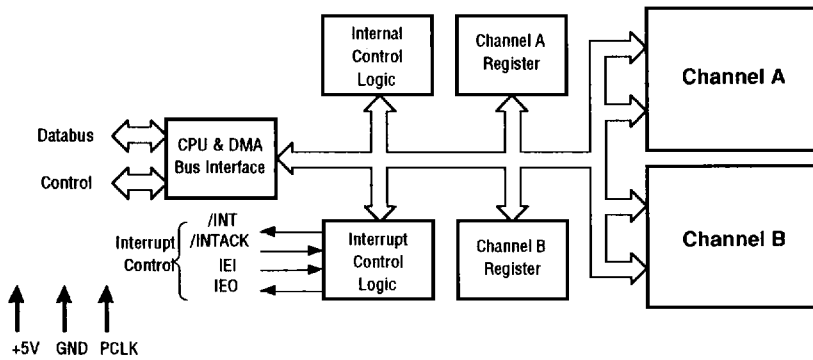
Internal Control Logic

Channel A Register

Channel A

Databus

Control

CPU & DMA Bus Interface

Interrupt Control

/INT
/INTACK
IEI
IEO

Interrupt Control Logic

Channel B Register

Channel B

+5V GND PCLK